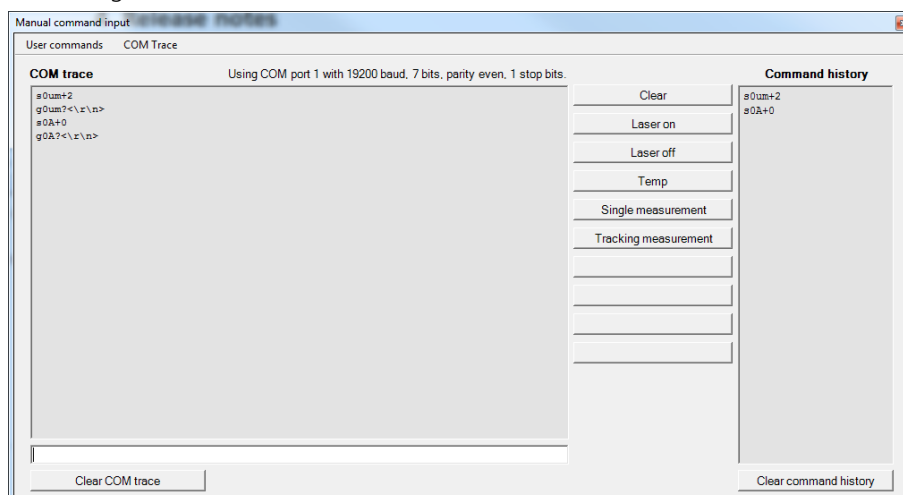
Manual command input

User commands COM Trace

COM trace

Using COM port 1 with 19200 baud, 7 bits, parity even, 1 stop bits.

s0um+2
g0um?<\r\n>
s0A+0
g0A?<\r\n>

Clear
Laser on
Laser off
Temp
Single measurement
Tracking measurement

Command history

s0um+2
s0A+0

Clear COM trace

Clear command history